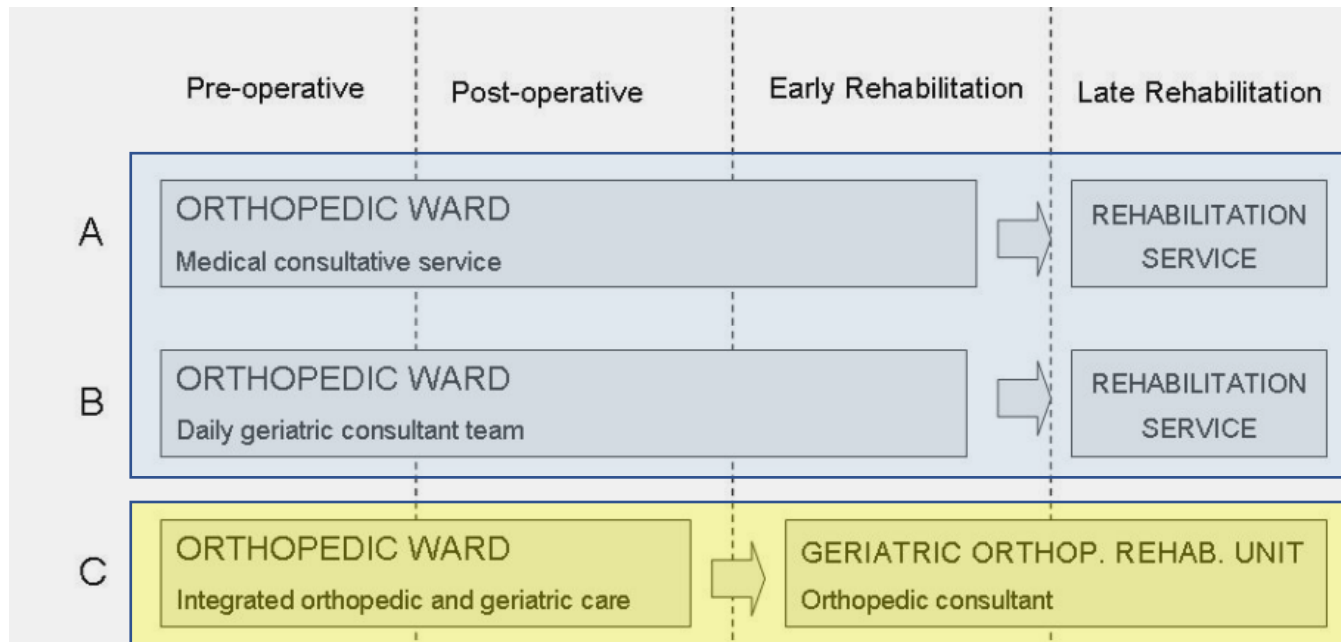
Pre-operative
Post-operative
Early Rehabilitation
Late Rehabilitation

A
ORTHOPEDIC WARD
Medical consultative service
REHABILITATION SERVICE

B
ORTHOPEDIC WARD
Daily geriatric consultant team
REHABILITATION SERVICE

C
ORTHOPEDIC WARD
Integrated orthopedic and geriatric care
GERIATRIC ORTHOP. REHAB. UNIT
Orthopedic consultant